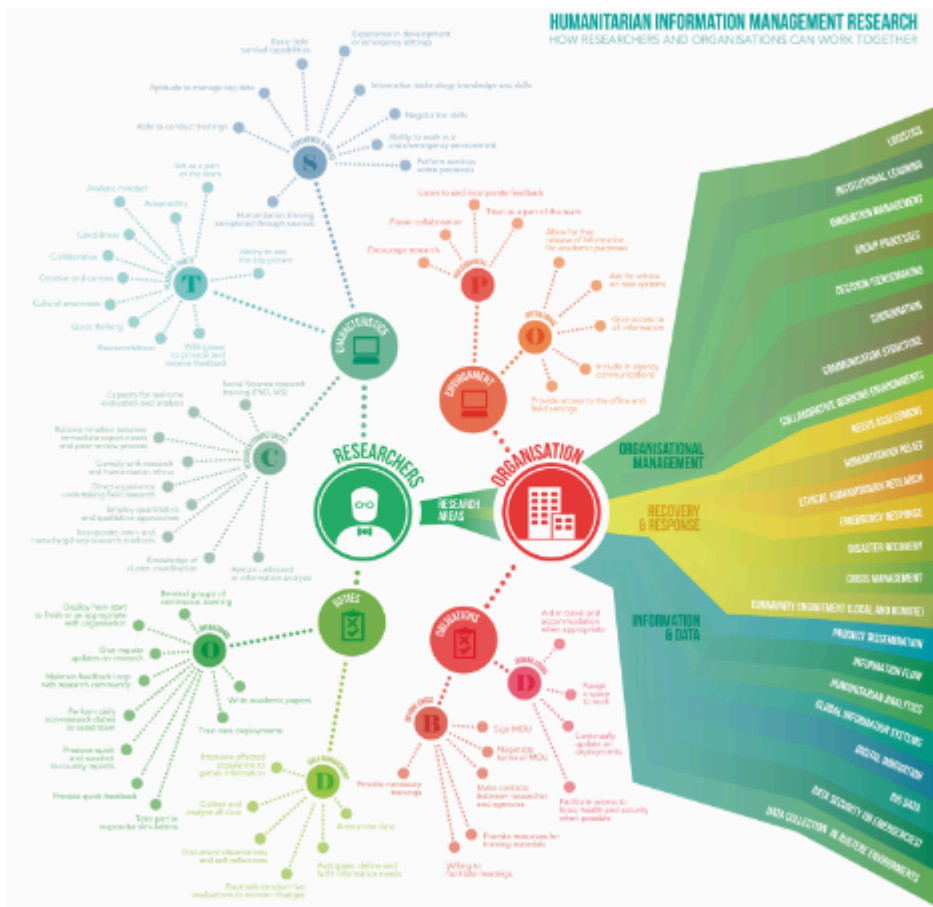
HUMANITARIAN INFORMATION MANAGEMENT RESEARCH
HOW RESEARCHERS AND ORGANISATIONS CAN WORK TOGETHER

RESEARCHERS

CHARACTERISTICS

S
Basic field survival capabilities
Experience in development or emergency settings
Aptitude to manage big data
Information technology knowledge and skills
Negotiation skills
Able to conduct trainings
Ability to work in a crisis/emergency environment
Perform services within protocols
Humanitarian training completed through courses

T
Act as a part of the team
Analytic mindset
Adaptability
Candidness
Collaborative
Creative and curious
Cultural awareness
Quick thinking
Reasonableness
Willingness to provide and receive feedback
Ability to see the big picture

C
Capacity for real-time evaluation and analysis
Social Sciences research training (PhD, MS)
Balance timeline between immediate report needs and peer review process
Comply with research and humanitarian ethics
Direct experience undertaking field research
Employ quantitative and qualitative approaches
Incorporate mixed and crowdsourced research methods
Knowledge of cluster coordination
Remain unbiased in information analysis

DUTIES

O
Remind groups of continuous training
Deploy from start to finish or as appropriate with organisation
Give regular updates on research
Maintain feedback loop with research community
Perform daily assessments duties to assist team
Produce quick and succinct Sitreps/daily reports
Provide quick feedback
Take part in responder simulations
Write academic papers
Train new deployments

D
Improve affected population to gather information
Collect and analyse all data
Anonymise data
Document observations and self-reflections
Anticipate, define and fulfil information needs
Rationally conduct fair evaluations to monitor changes

RESEARCH AREAS

ORGANISATION

ENVIRONMENT

P
Listen to and incorporate feedback
Foster collaboration
Treat as a part of the team
Encourage research

O
Allow for free release of information for academic purposes
Ask for advice on new systems
Give access to all information
Include in agency communications
Provide access to the office and field settings

OBLIGATIONS

D
Aid in travel and accommodation when appropriate
Assign a space to work
Continually update on deployments
Facilitate access to food, health and security when possible

B
Sign MOU
Negotiate terms of MOUs
Provide necessary trainings
Make contacts between researchers and agencies
Provide resources for training materials
Willing to facilitate meetings

ORGANISATIONAL MANAGEMENT
LOGISTICS
INSTITUTIONAL LEARNING
INNOVATION MANAGEMENT
GROUP PRACTICES
DECISION FOR MAKING
COORDINATION
COMMUNICATION STRUCTURE
COLLABORATIVE WORKING ENVIRONMENTS

RECOVERY & RESPONSE
NEEDS ASSESSMENT
HUMANITARIAN RELIEF
ETHICAL HUMANITARIAN RESEARCH
EMERGENCY RESPONSE
DISASTER RECOVERY
CRISIS MANAGEMENT
COMMUNITY ENGAGEMENT (LOCAL AND REMOTE)

INFORMATION & DATA
PRODUCT DISSEMINATION
INFORMATION FLOW
HUMANITARIAN ANALYTICS
GLOBAL INFORMATION SYSTEMS
DIGITAL INNOVATION
BIG DATA
DATA SECURITY IN EMERGENCIES
DATA COLLECTION IN DISTRESS ENVIRONMENTS